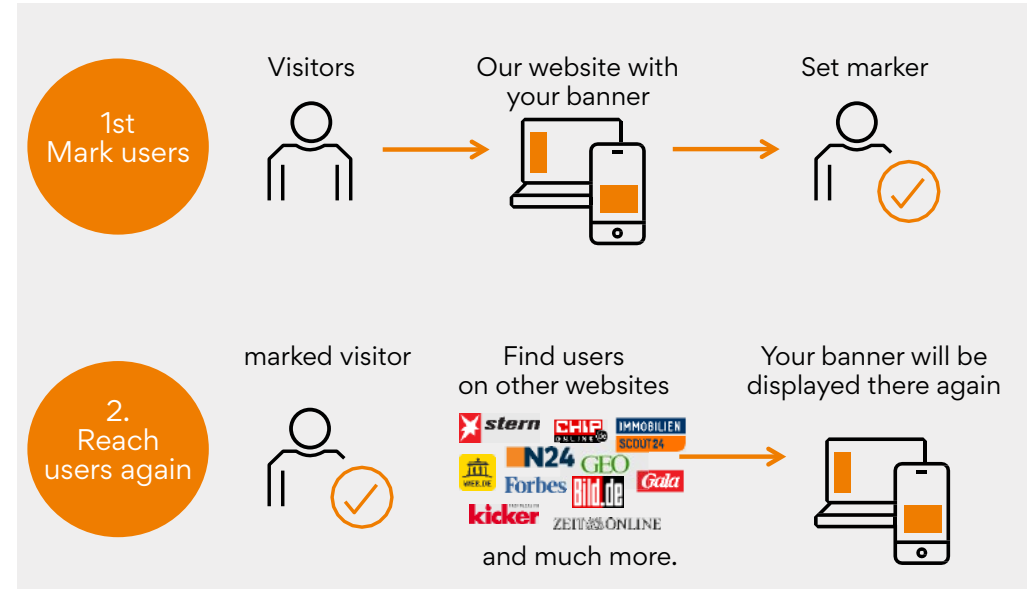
1st
Mark users

Visitors

Our website with your banner

Set marker

2.
Reach users again

marked visitor

Find users on other websites

stern
CHIP ONLINE.de
IMMOBILIEN SCOUT24
WELT.DE
N24
GEO
Forbes
Bild.de
Gala
kicker
ZEIT ONLINE

and much more.

Your banner will be displayed there again